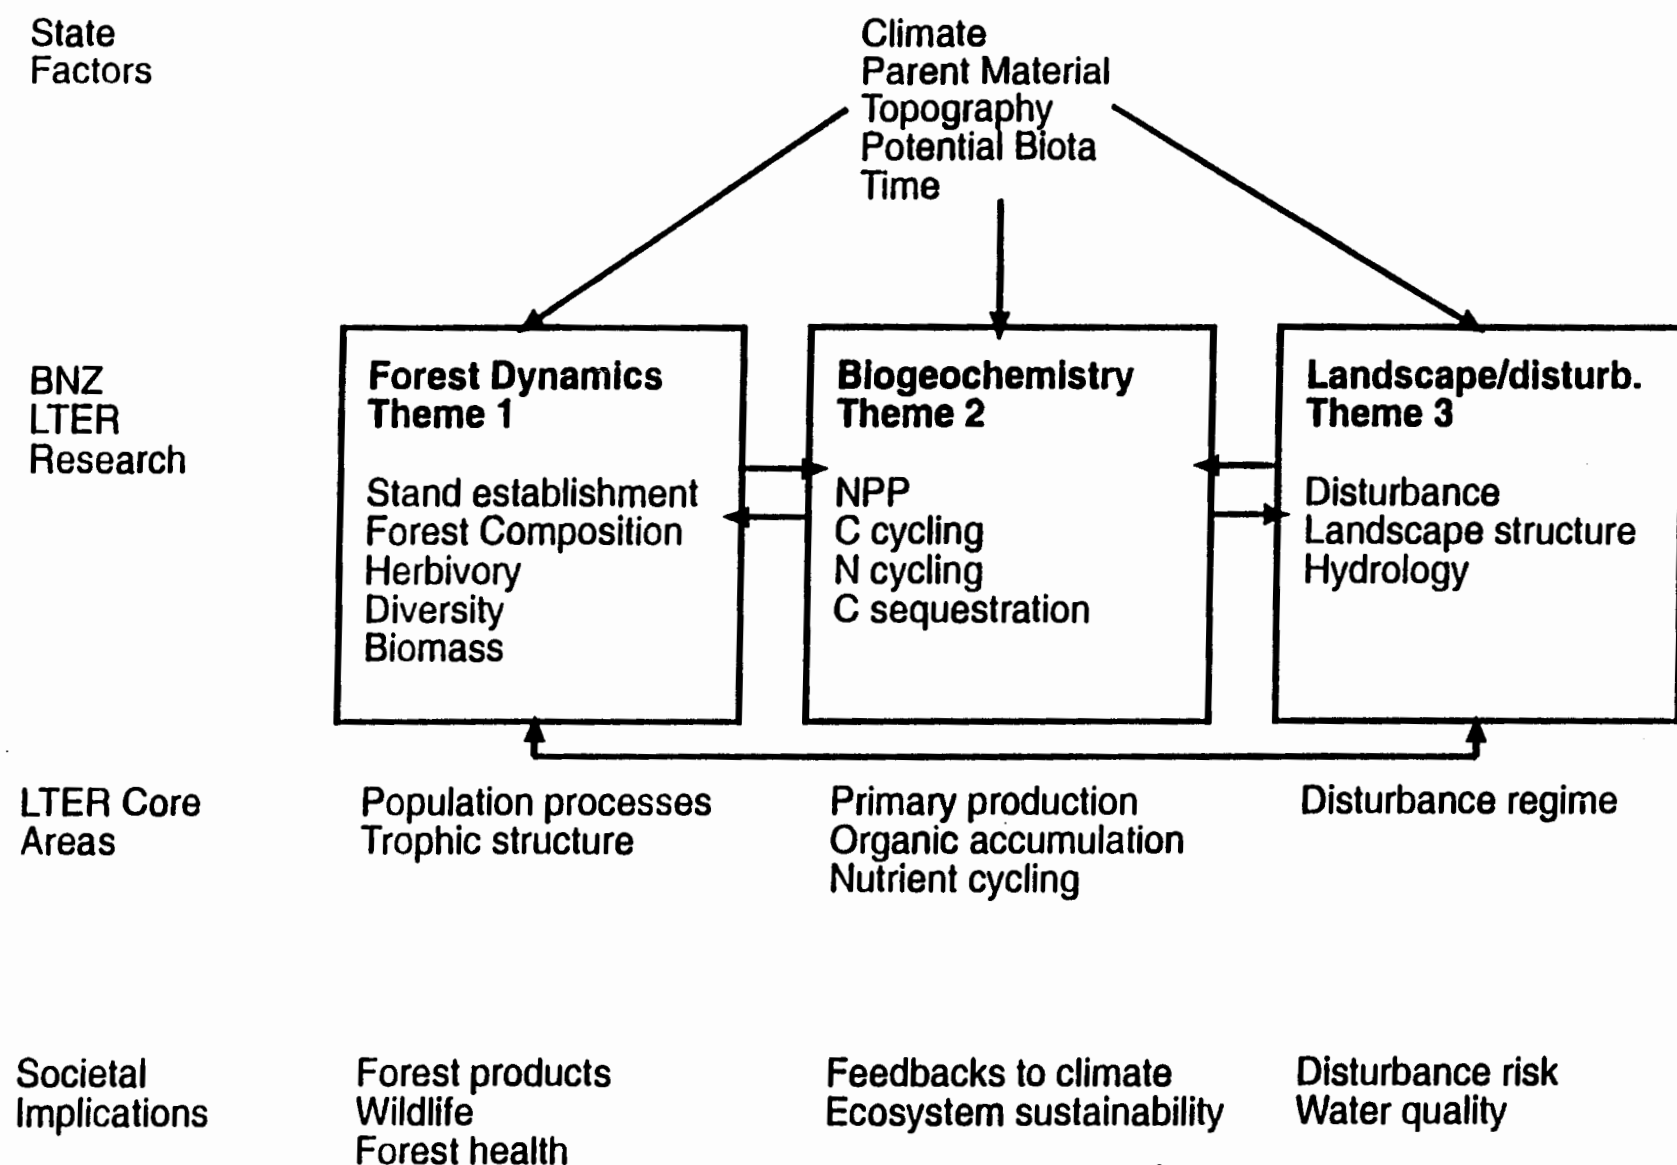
State
Factors

Climate
Parent Material
Topography
Potential Biota
Time

BNZ
LTER
Research

Forest Dynamics
Theme 1

Stand establishment
Forest Composition
Herbivory
Diversity
Biomass

Biogeochemistry
Theme 2

NPP
C cycling
N cycling
C sequestration

Landscape/disturb.
Theme 3

Disturbance
Landscape structure
Hydrology

LTER Core
Areas

Population processes
Trophic structure

Primary production
Organic accumulation
Nutrient cycling

Disturbance regime

Societal
Implications

Forest products
Wildlife
Forest health

Feedbacks to climate
Ecosystem sustainability

Disturbance risk
Water quality